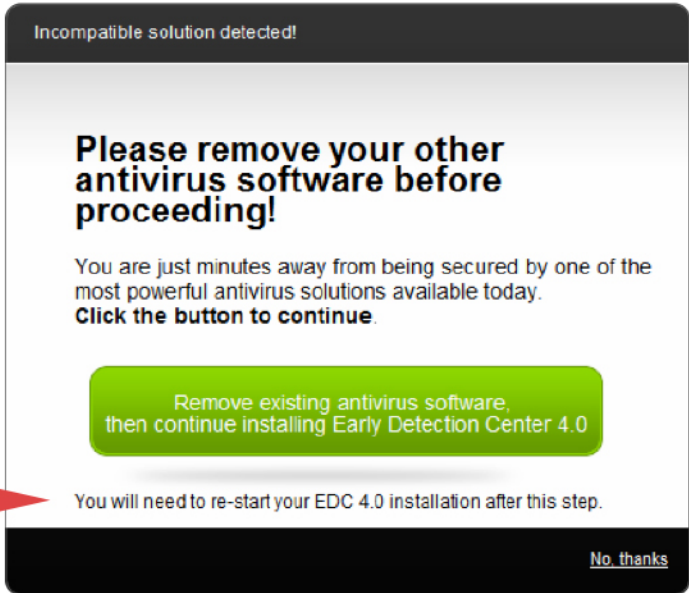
Incompatible solution detected!

Please remove your other antivirus software before proceeding!

You are just minutes away from being secured by one of the most powerful antivirus solutions available today. **Click the button to continue**.

Remove existing antivirus software, then continue installing Early Detection Center 4.0

You will need to re-start your EDC 4.0 installation after this step.

No, thanks